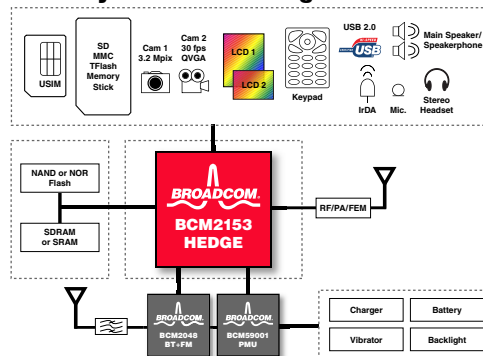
USIM

SD
MMC
TFlash
Memory
Stick

Cam 1
3.2 Mpix

Cam 2
30 fps
QVGA

LCD 1

LCD 2

Keypad

USB 2.0

USB

IrDA

Mic.

Main Speaker/
Speakerphone

Stereo
Headset

NAND or NOR
Flash

SDRAM
or SRAM

BROADCOM.
BCM2153
HEDGE

RF/PA/FEM

BROADCOM.
BCM2048
BT+FM

BROADCOM.
BCM59001
PMU

Charger

Battery

Vibrator

Backlight